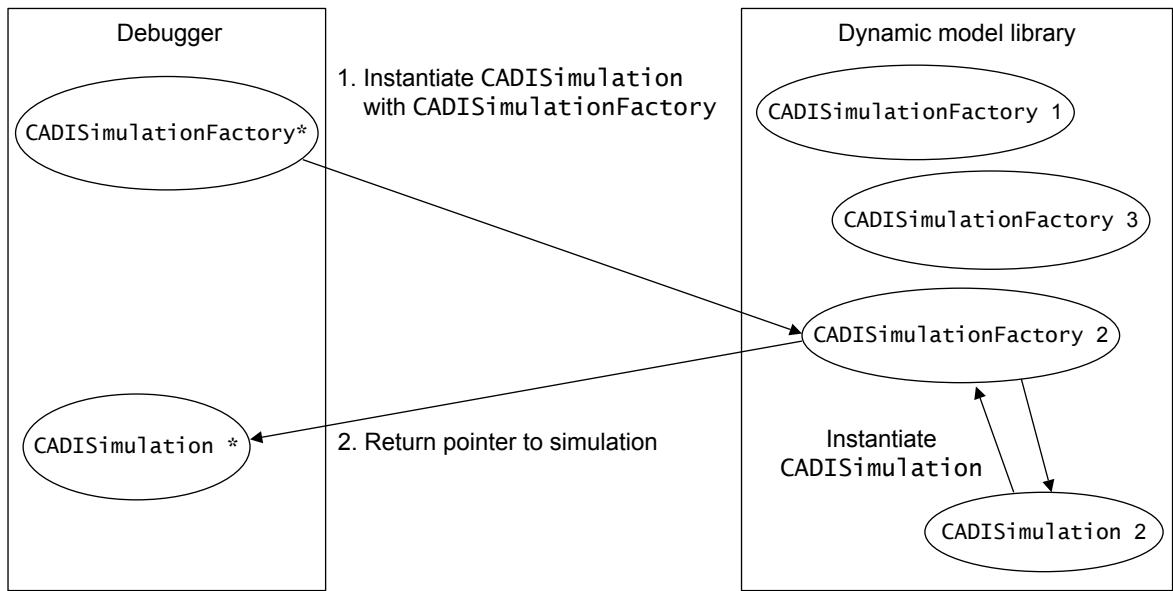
Debugger

CADISimulationFactory*

CADISimulation *

1. Instantiate CADISimulation with CADISimulationFactory

2. Return pointer to simulation

Dynamic model library

CADISimulationFactory 1

CADISimulationFactory 3

CADISimulationFactory 2

Instantiate CADISimulation

CADISimulation 2